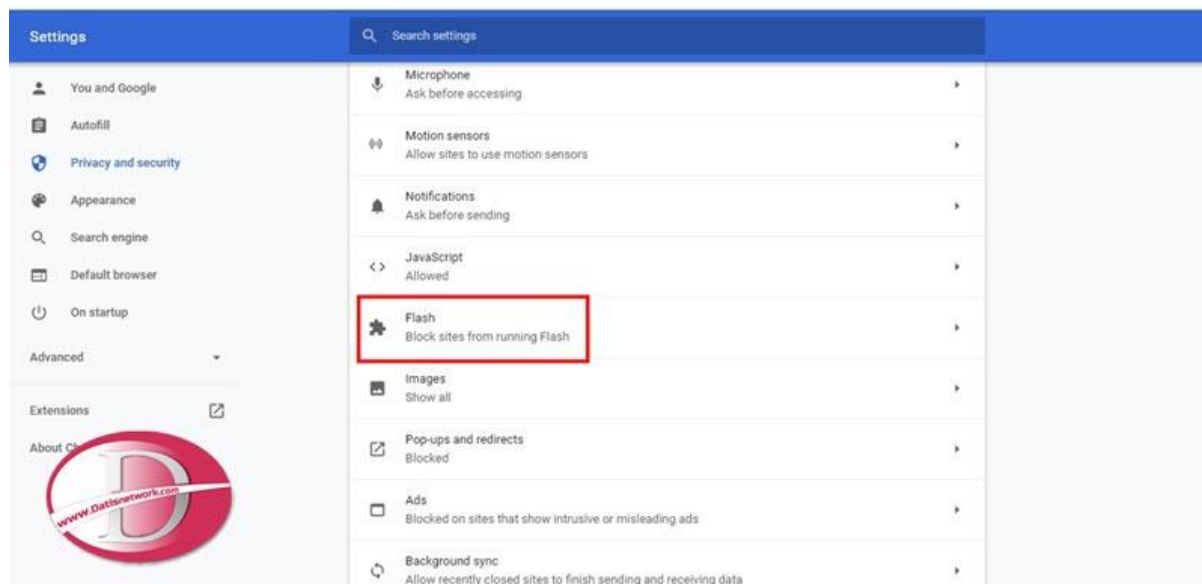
Settings

Search settings

You and Google
Autofill
Privacy and security
Appearance
Search engine
Default browser
On startup
Advanced
Extensions
About Ch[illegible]

www.Datisnetwork.com

Microphone
Ask before accessing

Motion sensors
Allow sites to use motion sensors

Notifications
Ask before sending

JavaScript
Allowed

Flash
Block sites from running Flash

Images
Show all

Pop-ups and redirects
Blocked

Ads
Blocked on sites that show intrusive or misleading ads

Background sync
Allow recently closed sites to finish sending and receiving data